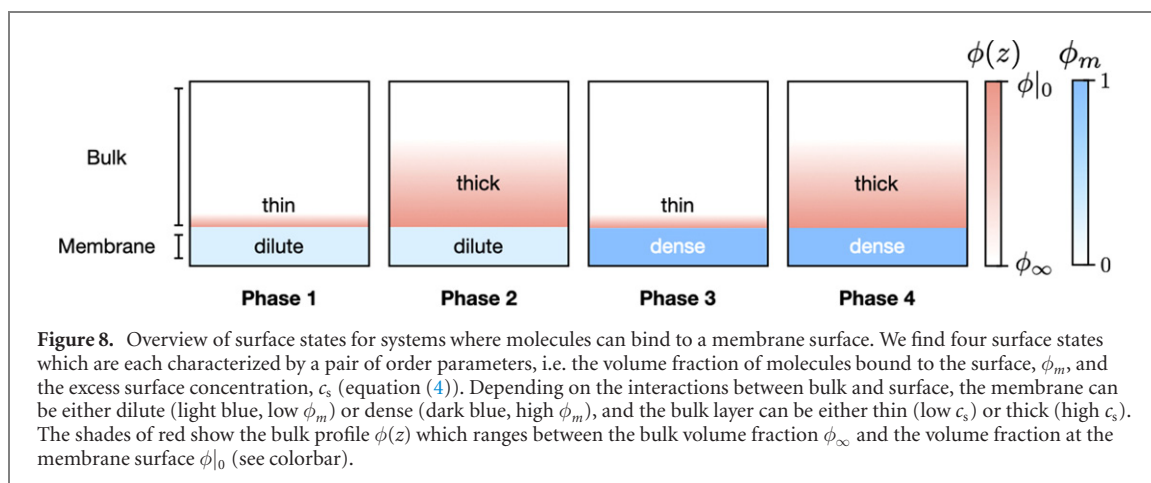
$\phi(z)$ $\phi_m$

$\phi|_0$ 1

Bulk

Membrane

thin

dilute

thick

dilute

thin

dense

thick

dense

$\phi_\infty$ 0

Phase 1

Phase 2

Phase 3

Phase 4

**Figure 8.** Overview of surface states for systems where molecules can bind to a membrane surface. We find four surface states which are each characterized by a pair of order parameters, i.e. the volume fraction of molecules bound to the surface, $\phi_m$, and the excess surface concentration, $c_s$ (equation (4)). Depending on the interactions between bulk and surface, the membrane can be either dilute (light blue, low $\phi_m$) or dense (dark blue, high $\phi_m$), and the bulk layer can be either thin (low $c_s$) or thick (high $c_s$). The shades of red show the bulk profile $\phi(z)$ which ranges between the bulk volume fraction $\phi_\infty$ and the volume fraction at the membrane surface $\phi|_0$ (see colorbar).